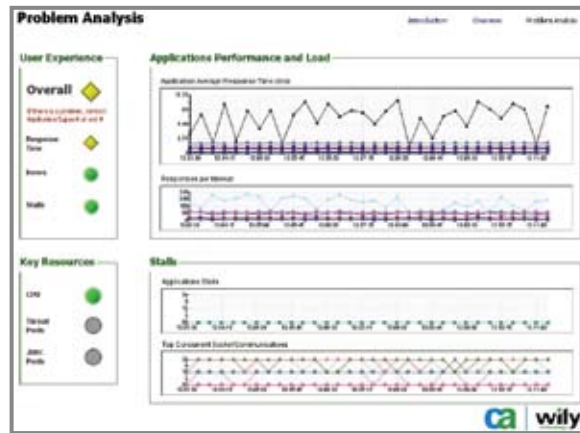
Problem Analysis

Introduction Overview Problem Analysis

User Experience

Overall

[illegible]

Response Time

Errors

Stalls

Applications Performance and Load

Application Average Response Time (ms)

Responses per Interval

Key Resources

CPU

Thread Pools

JDBC Pools

Stalls

Application Stalls

Top Concurrent Socket Communications

ca wily